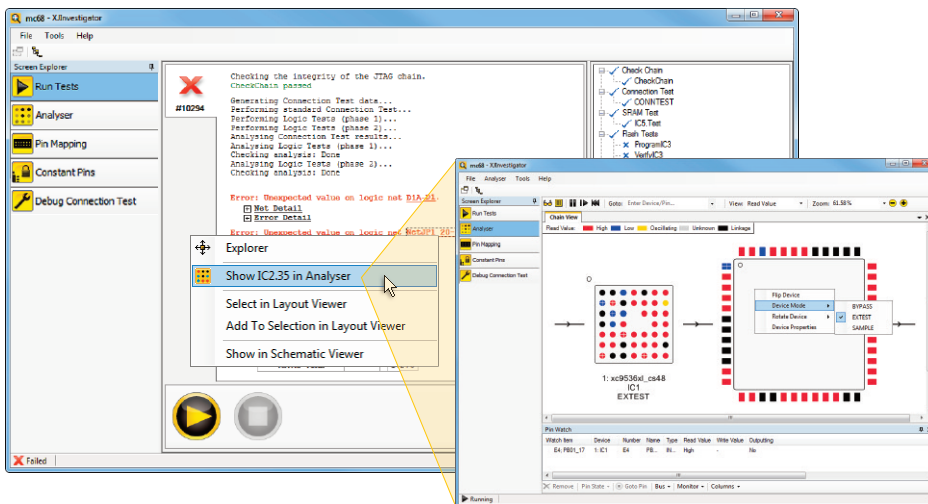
mc68 - XJInvestigator

File Tools Help

Screen Explorer

Run Tests

Analyser

Pin Mapping

Constant Pins

Debug Connection Test

#10294

Checking the integrity of the JTAG chain.
CheckChain passed

Generating Connection Test data...
Performing standard Connection Test...
Performing Logic Tests (phase 1)...
Performing Logic Tests (phase 2)...
Analysing Connection Test results...
Analysing Logic Tests (phase 1)...
Checking analysis: Done
Analysing Logic Tests (phase 2)...
Checking analysis: Done

Error: Unexpected value on logic net D1A_D1.
Net Detail
Error Detail

Error: Unexpected value on logic net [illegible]

Check Chain
CheckChain
Connection Test
CONNTEST
SRAM Test
IC5.Test
Flash Tests
ProgramIC3
VerifyIC3

Explorer

Show IC2.35 in Analyser

Select in Layout Viewer

Add To Selection in Layout Viewer

Show in Schematic Viewer

Failed

mc68 - XJInvestigator

File Analyser Tools Help

Screen Explorer

Run Tests

Analyser

Pin Mapping

Constant Pins

Debug Connection Test

Goto: Enter Device/Pin... View: Read Value Zoom: 61.58%

Chain View

Read Value: High Low Oscillating Unknown Linkage

Flip Device

Device Mode

Rotate Device

Device Properties

BYPASS

EXTEST

SAMPLE

1: xc9536xl_cs48
IC1
EXTEST

Pin Watch

| Watch Item | Device | Number | Name | Type | Read Value | Write Value | Outputting |
|---|---|---|---|---|---|---|---|
| E4: PB01_17 | 1: IC1 | E4 | PB... | IN... | High | - | No |

Remove Pin State Goto Pin Bus Monitor Columns

Running